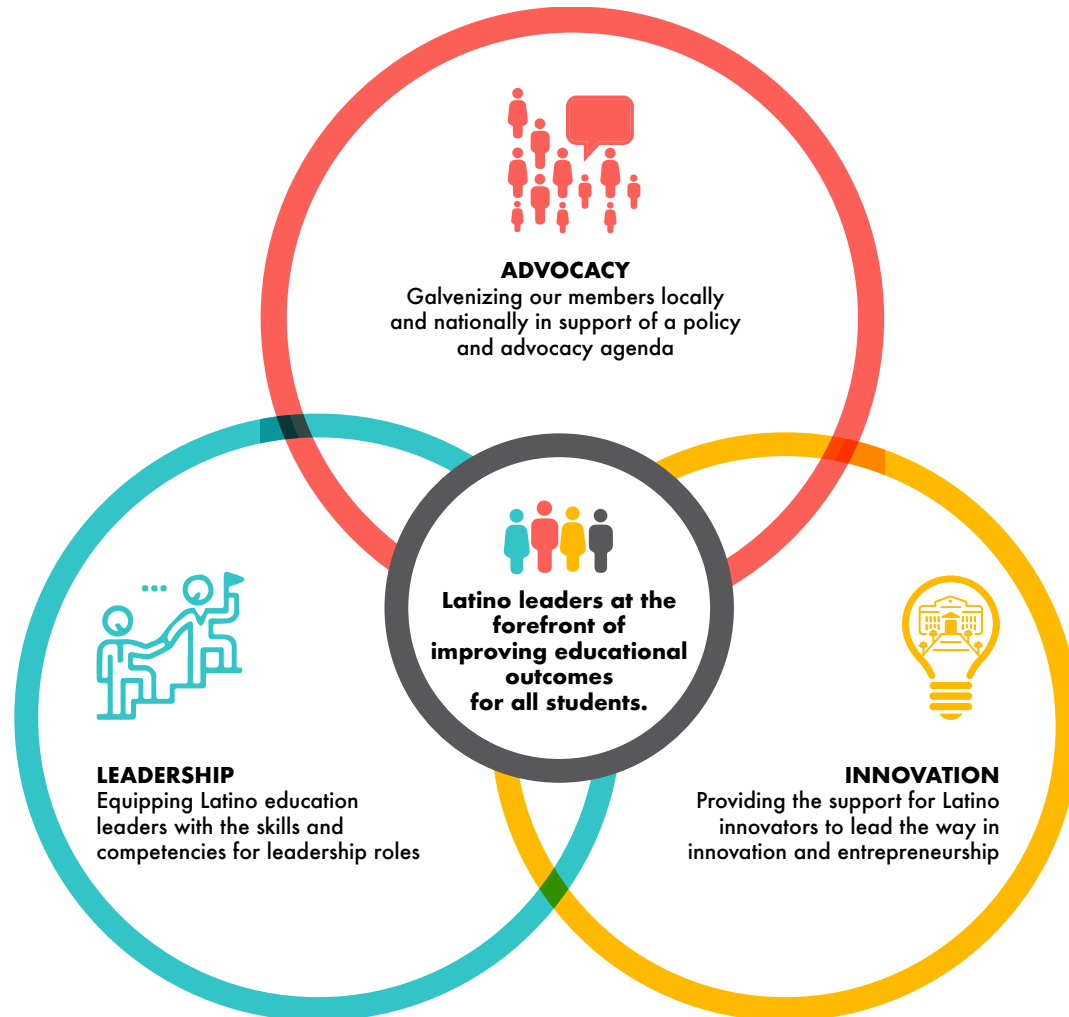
ADVOCACY
Galvenizing our members locally and nationally in support of a policy and advocacy agenda

Latino leaders at the forefront of improving educational outcomes for all students.

LEADERSHIP
Equipping Latino education leaders with the skills and competencies for leadership roles

INNOVATION
Providing the support for Latino innovators to lead the way in innovation and entrepreneurship